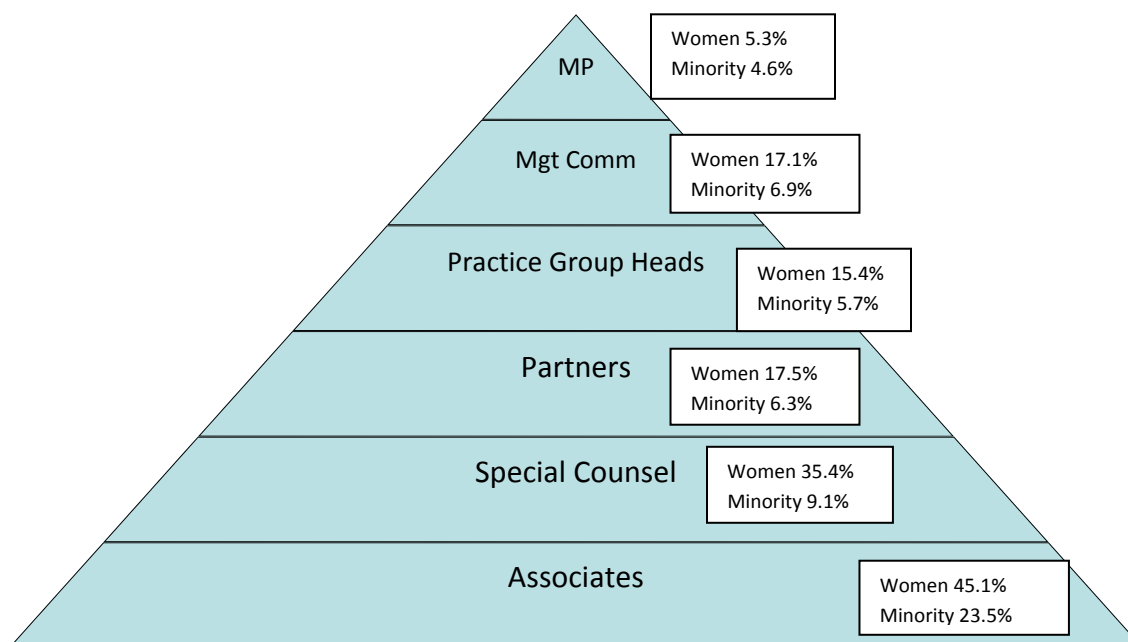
MP

Women 5.3%
Minority 4.6%

Mgt Comm

Women 17.1%
Minority 6.9%

Practice Group Heads

Women 15.4%
Minority 5.7%

Partners

Women 17.5%
Minority 6.3%

Special Counsel

Women 35.4%
Minority 9.1%

Associates

Women 45.1%
Minority 23.5%